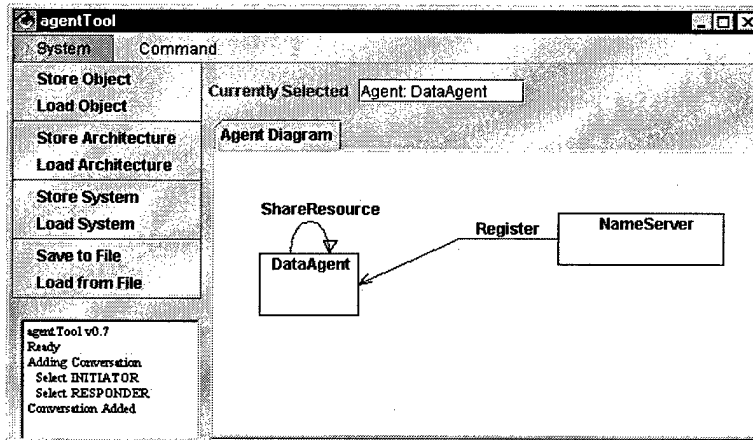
agentTool

System Command

Store Object
Load Object

Store Architecture
Load Architecture

Store System
Load System

Save to File
Load from File

agentTool v0.7
Ready
Adding Conversation
Select INITIATOR
Select RESPONDER
Conversation Added

Currently Selected Agent: DataAgent

Agent Diagram

ShareResource

DataAgent

Register

NameServer